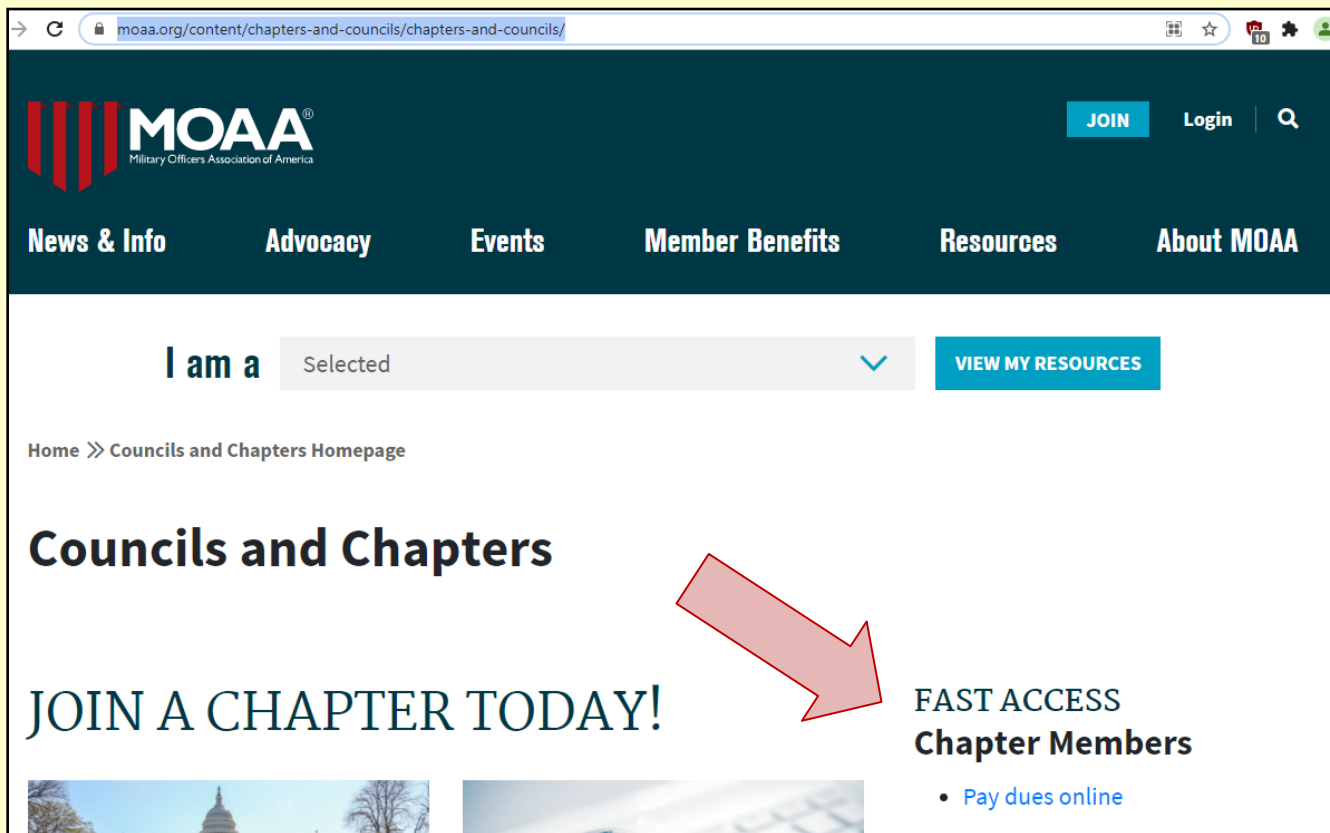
moaa.org/content/chapters-and-councils/chapters-and-councils/

10

MOAA®
Military Officers Association of America

JOIN Login

News & Info Advocacy Events Member Benefits Resources About MOAA

I am a Selected VIEW MY RESOURCES

Home » Councils and Chapters Homepage

Councils and Chapters

JOIN A CHAPTER TODAY!

FAST ACCESS
Chapter Members

- Pay dues online